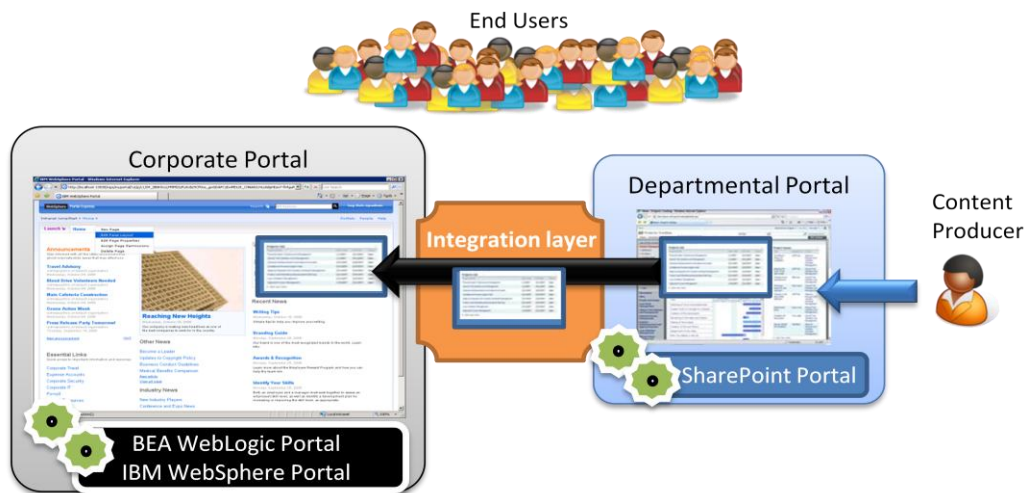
End Users

Corporate Portal

Announcements

Travel Advisory

Reaching New Heights

Other News

Recent News

Writing Tips

Essential Links

Industry News

Departmental Portal

Integration layer

Content Producer

SharePoint Portal

BEA WebLogic Portal
IBM WebSphere Portal